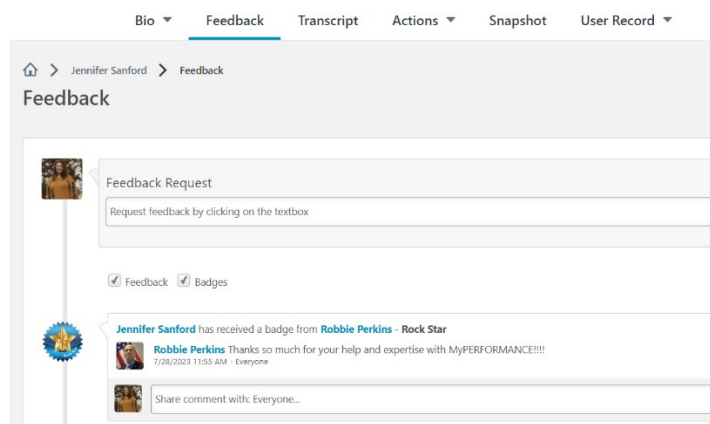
Bio ▼ Feedback Transcript Actions ▼ Snapshot User Record ▼

Jennifer Sanford > Feedback

Feedback

Feedback Request

Request feedback by clicking on the textbox

Feedback Badges

Jennifer Sanford has received a badge from Robbie Perkins - Rock Star

Robbie Perkins Thanks so much for your help and expertise with MyPERFORMANCE!!!!
7/28/2023 11:55 AM · Everyone

Share comment with: Everyone...